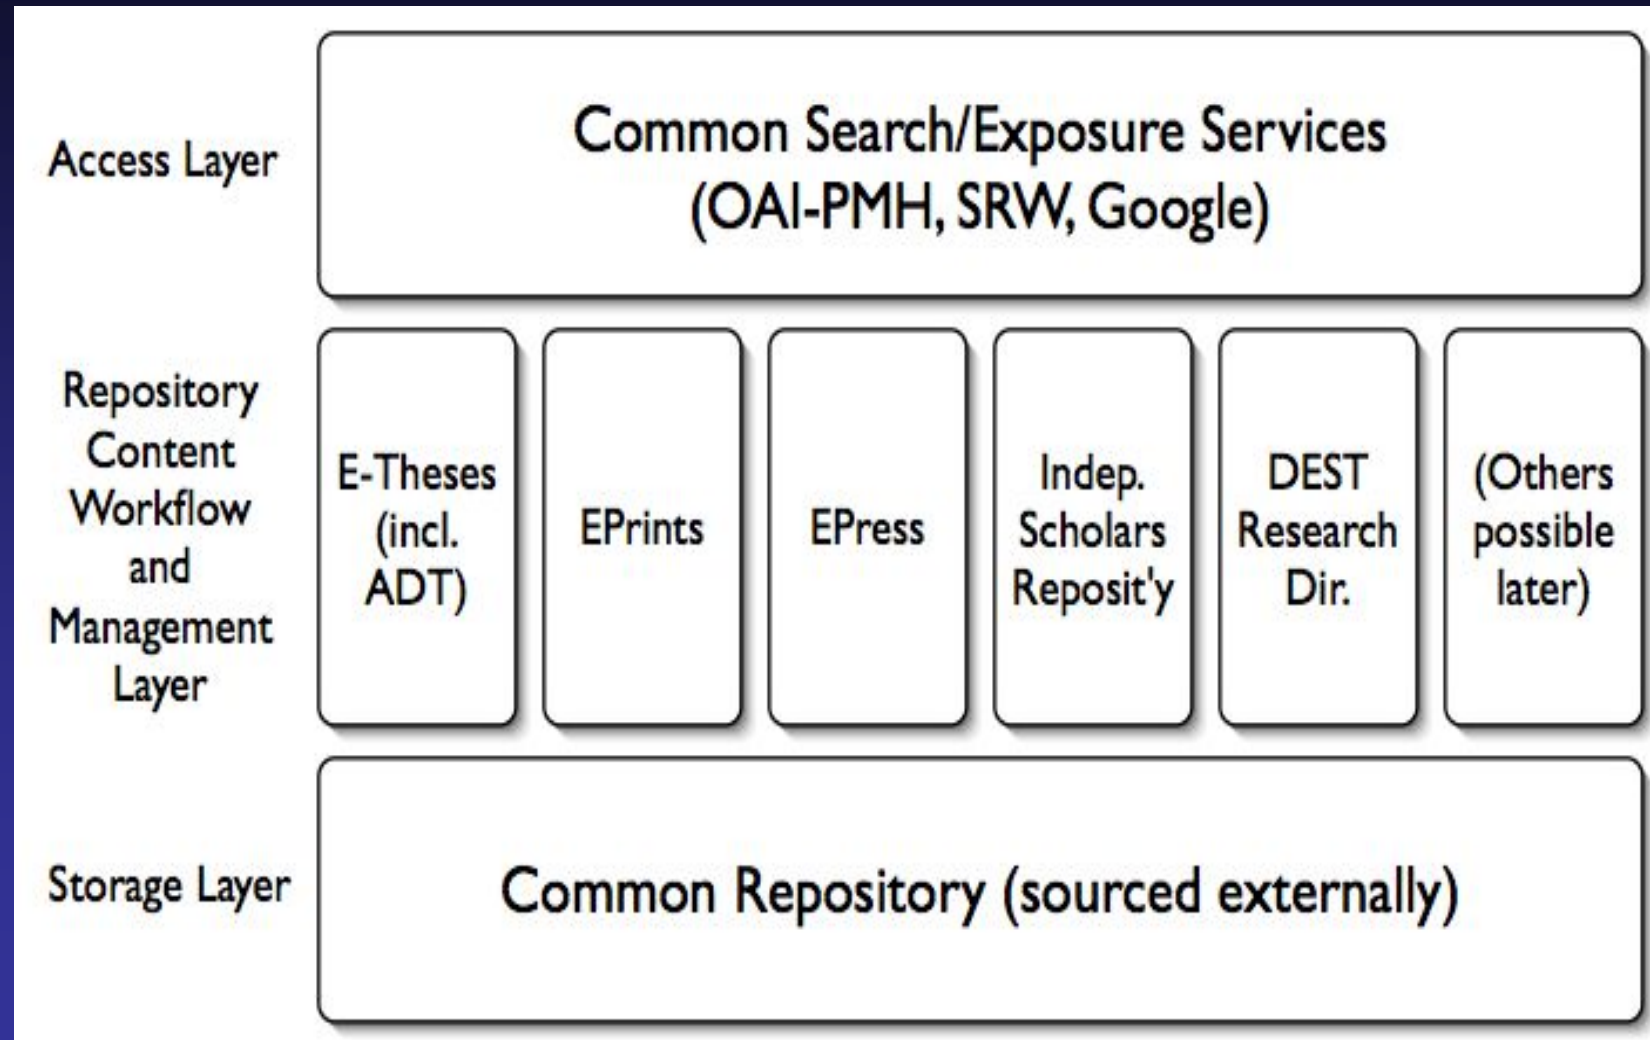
Access Layer

Common Search/Exposure Services
(OAI-PMH, SRW, Google)

Repository Content Workflow and Management Layer

E-Theses (incl. ADT)

EPrints

EPress

Indep. Scholars Reposit'y

DEST Research Dir.

(Others possible later)

Storage Layer

Common Repository (sourced externally)